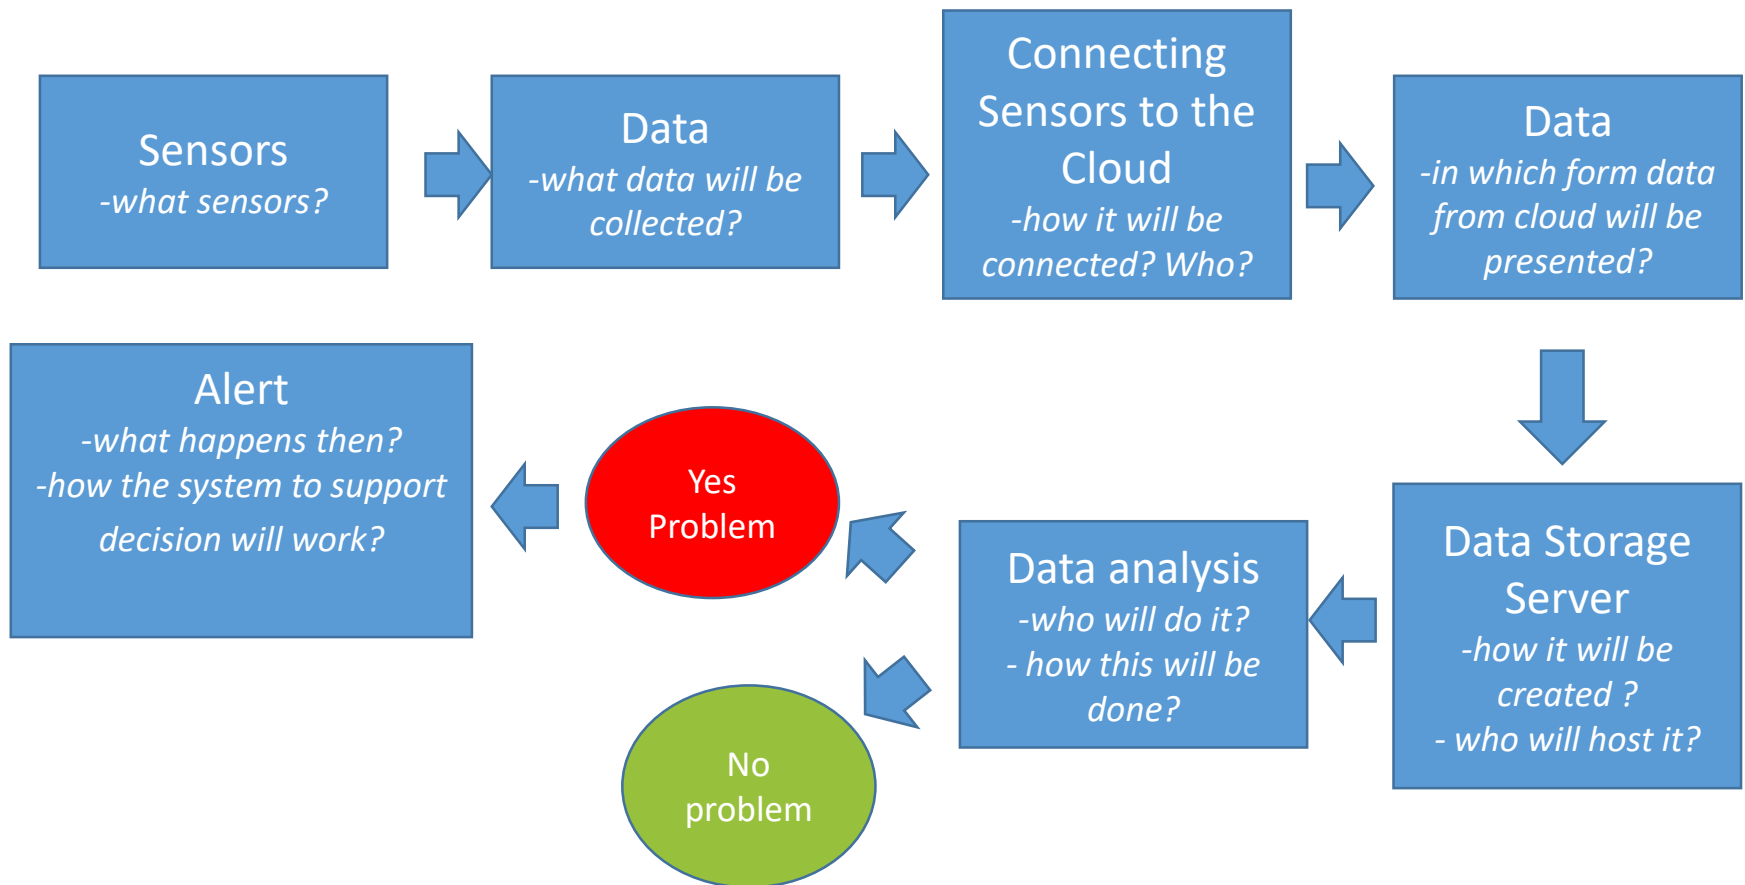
Sensors
-what sensors?

Data
-what data will be collected?

Connecting Sensors to the Cloud
-how it will be connected? Who?

Data
-in which form data from cloud will be presented?

Data Storage Server
-how it will be created ?
- who will host it?

Data analysis
-who will do it?
- how this will be done?

Yes
Problem

No
problem

Alert
-what happens then?
-how the system to support decision will work?